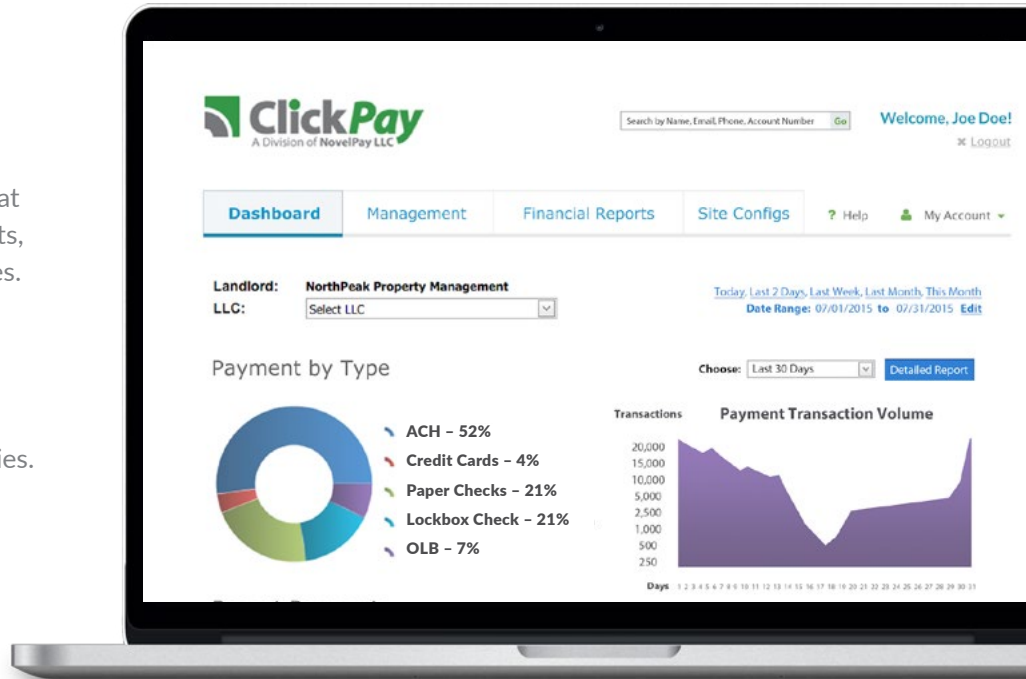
at
ts,
es.

ies.

ClickPay
A Division of NovelPay LLC

Search by Name, Email, Phone, Account Number Go

Welcome, Joe Doe!
✖ Logout

Dashboard
Management
Financial Reports
Site Configs
? Help
My Account

Landlord: NorthPeak Property Management
LLC: Select LLC

Today, Last 2 Days, Last Week, Last Month, This Month
Date Range: 07/01/2015 to 07/31/2015 Edit

Payment by Type

Choose: Last 30 Days
Detailed Report

ACH – 52%
Credit Cards – 4%
Paper Checks – 21%
Lockbox Check – 21%
OLB – 7%

Transactions
Payment Transaction Volume

20,000
15,000
10,000
5,000
2,500
1,000
500
250

Days 1 2 3 4 5 6 7 8 9 10 11 12 13 14 15 16 17 18 19 20 21 22 23 24 25 26 27 28 29 30 31